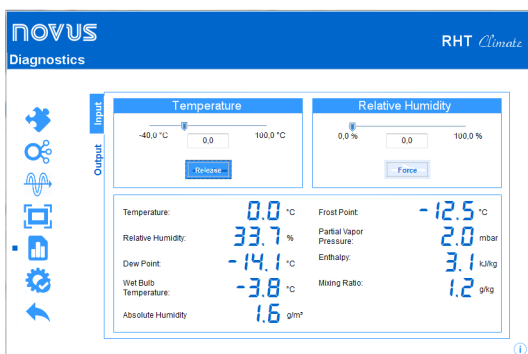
novus

Diagnostics

RHT Climate

Input

Output

Temperature

-40,0 °C

0,0

100,0 °C

Release

Relative Humidity

0,0 %

0,0

100,0 %

Force

Temperature: 0.0 °C

Relative Humidity: 33.7 %

Dew Point: -14.1 °C

Wet Bulb Temperature: -3.8 °C

Absolute Humidity 1.6 g/m³

Frost Point: -12.5 °C

Partial Vapor Pressure: 2.0 mbar

Enthalpy: 3.1 kJ/kg

Mixing Ratio: 1.2 g/kg

i